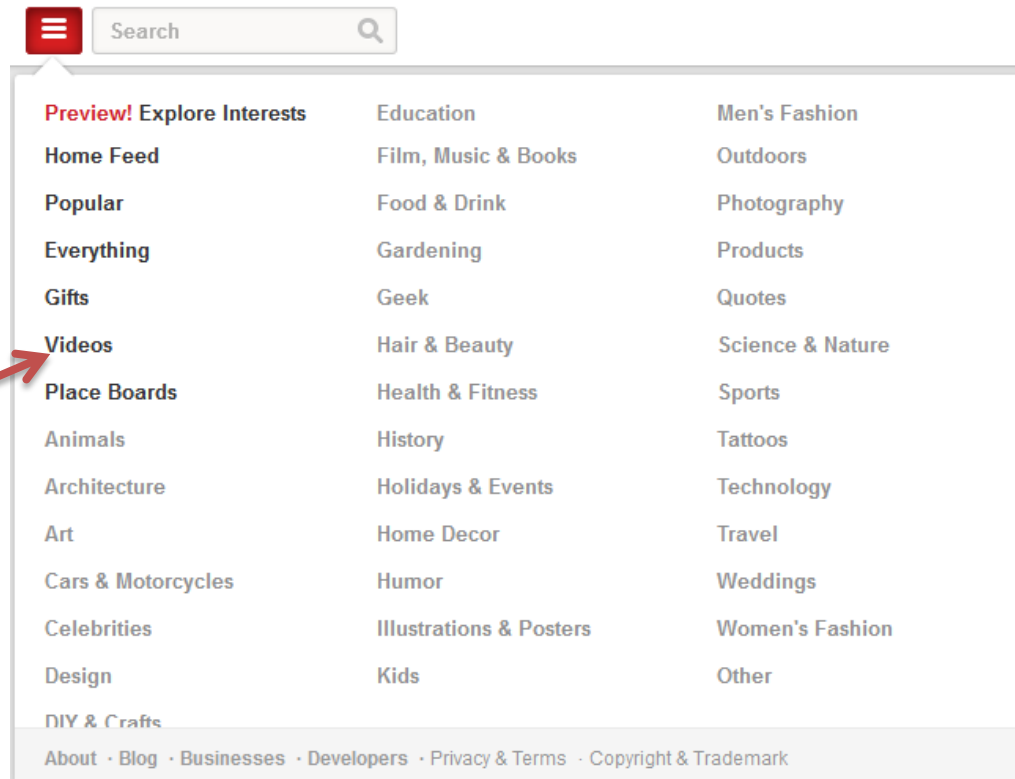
Search

Preview! Explore Interests
Home Feed
Popular
Everything
Gifts
Videos
Place Boards
Animals
Architecture
Art
Cars & Motorcycles
Celebrities
Design
DIY & Crafts

Education
Film, Music & Books
Food & Drink
Gardening
Geek
Hair & Beauty
Health & Fitness
History
Holidays & Events
Home Decor
Humor
Illustrations & Posters
Kids

Men's Fashion
Outdoors
Photography
Products
Quotes
Science & Nature
Sports
Tattoos
Technology
Travel
Weddings
Women's Fashion
Other

About · Blog · Businesses · Developers · Privacy & Terms · Copyright & Trademark